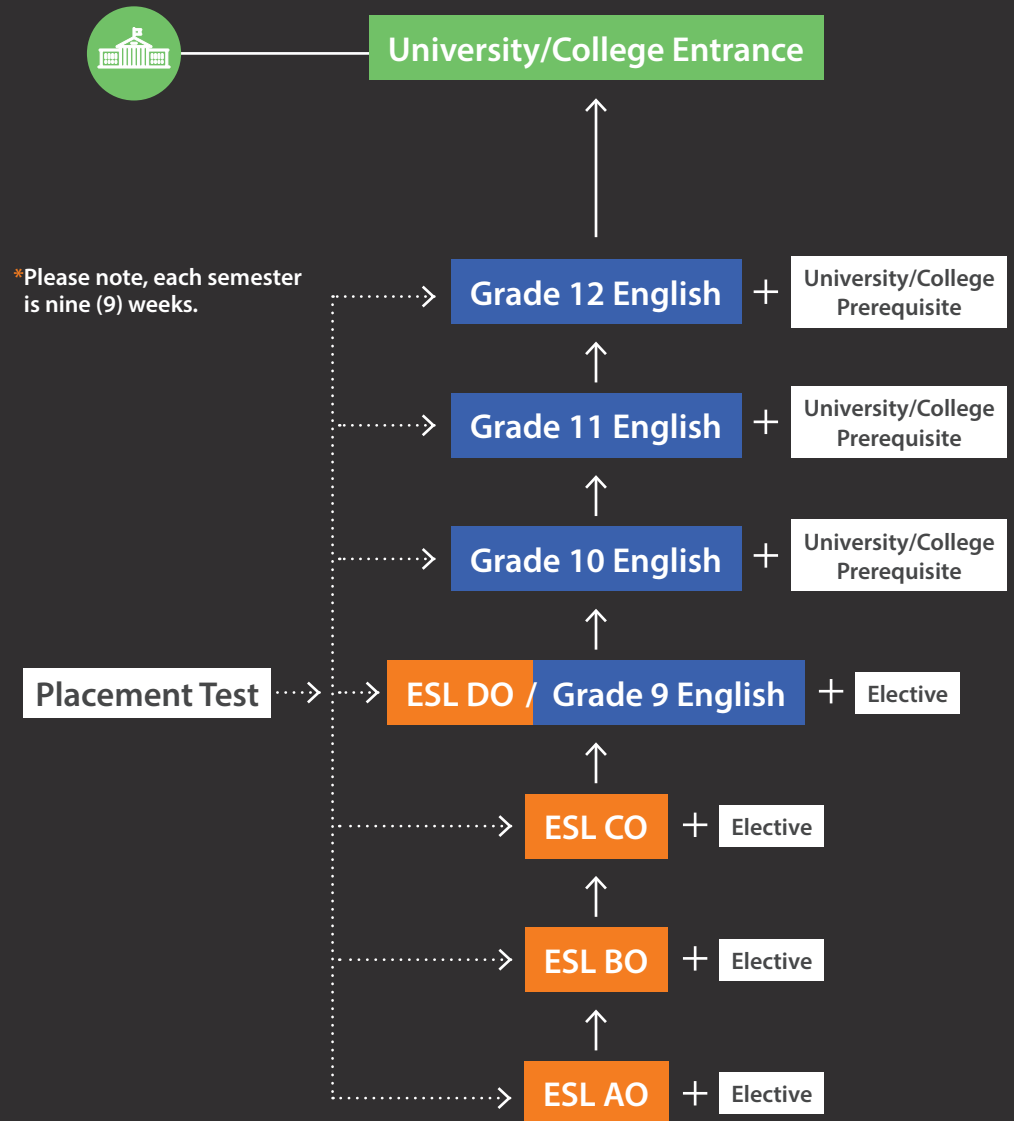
University/College Entrance

*Please note, each semester is nine (9) weeks.

Grade 12 English + University/College Prerequisite

Grade 11 English + University/College Prerequisite

Grade 10 English + University/College Prerequisite

Placement Test

ESL DO / Grade 9 English + Elective

ESL CO + Elective

ESL BO + Elective

ESL AO + Elective